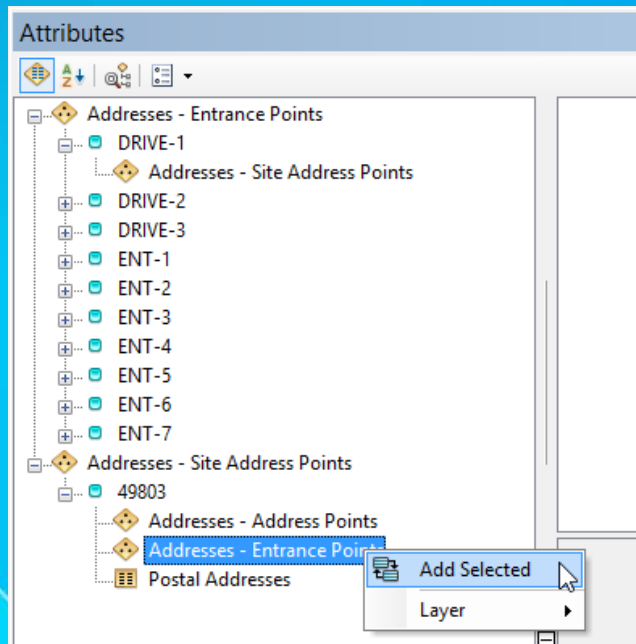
Attributes

Addresses - Entrance Points
DRIVE-1
Addresses - Site Address Points
DRIVE-2
DRIVE-3
ENT-1
ENT-2
ENT-3
ENT-4
ENT-5
ENT-6
ENT-7
Addresses - Site Address Points
49803
Addresses - Address Points
Addresses - Entrance Point
Postal Addresses

Add Selected
Layer